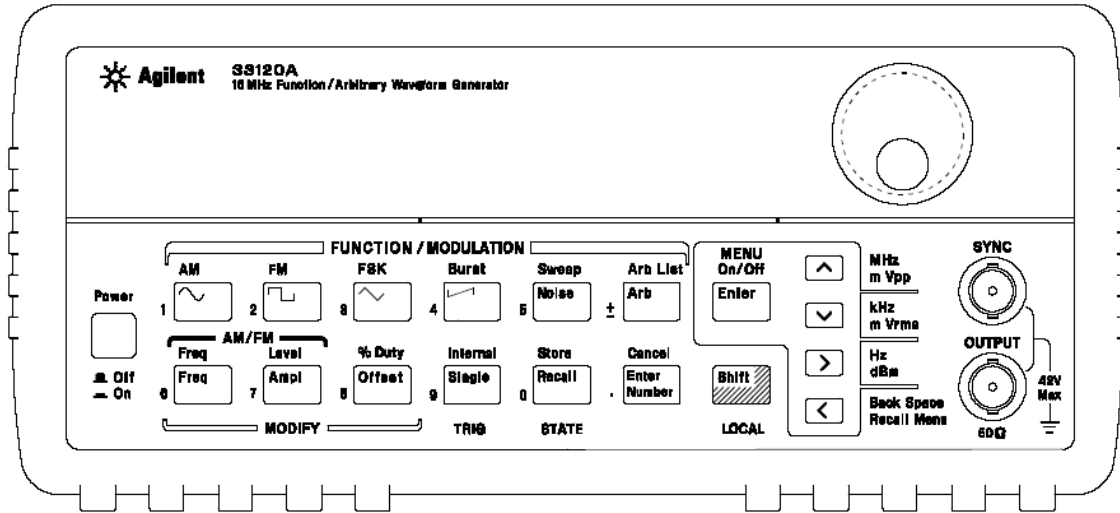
Agilent 33120A
15 MHz Function / Arbitrary Waveform Generator

FUNCTION / MODULATION

AM
1

FM
2

FSK
3

Burst
4

Sweep
5 Noise

Arb List
± Arb

Power

AM/FM

Freq
6 Freq

Level
7 Ampl

% Duty
8 Offset

Internal
9 Single

Store
0 Recall

Cancel
. Enter Number

Off
On

MODIFY

TRIG

STATE

MENU On/Off
Enter

Shift

LOCAL

MHz
m Vpp

kHz
m Vrms

Hz
dBm

Back Space
Recall Menu

SYNC

OUTPUT

42V Max

50Ω